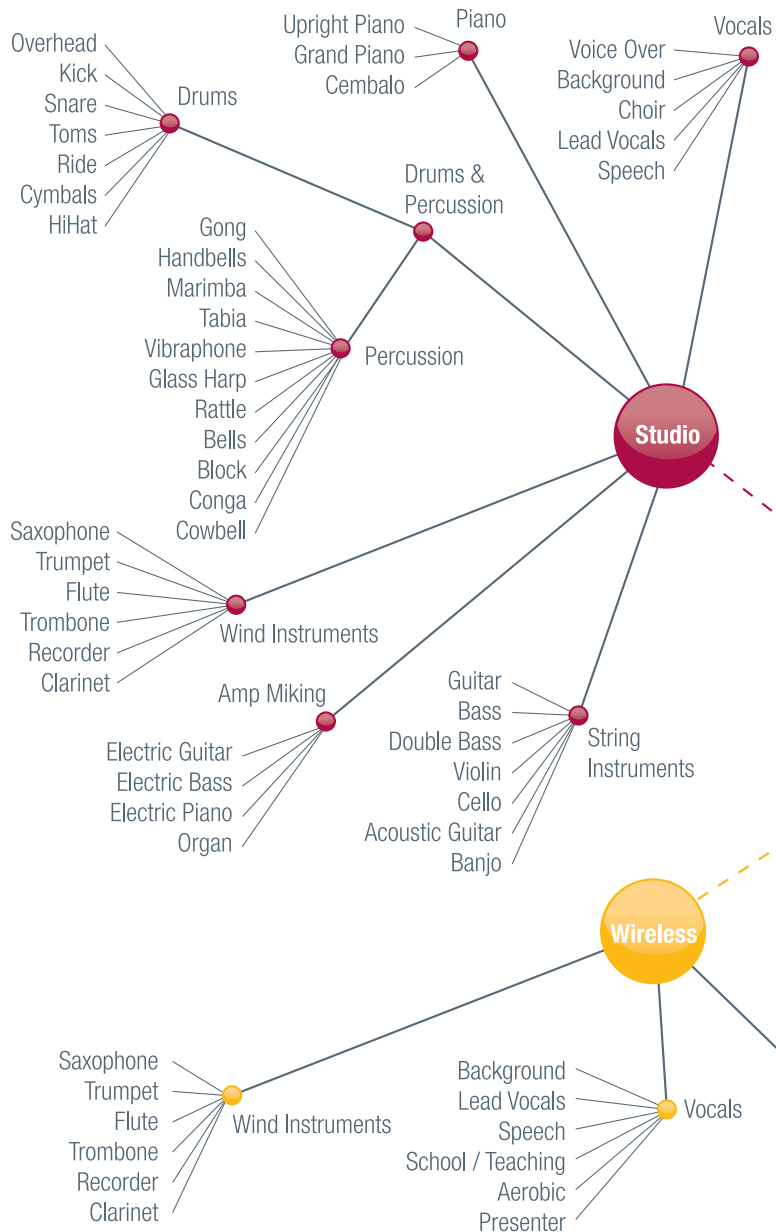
Overhead
Kick
Snare
Toms
Ride
Cymbals
HiHat
Drums

Upright Piano
Grand Piano
Cembalo
Piano

Vocals
Voice Over
Background
Choir
Lead Vocals
Speech

Drums & Percussion

Gong
Handbells
Marimba
Tabia
Vibraphone
Glass Harp
Rattle
Bells
Block
Conga
Cowbell
Percussion

Studio

Saxophone
Trumpet
Flute
Trombone
Recorder
Clarinet
Wind Instruments

Amp Miking
Electric Guitar
Electric Bass
Electric Piano
Organ

Guitar
Bass
Double Bass
Violin
Cello
Acoustic Guitar
Banjo
String Instruments

Wireless

Saxophone
Trumpet
Flute
Trombone
Recorder
Clarinet
Wind Instruments

Background
Lead Vocals
Speech
School / Teaching
Aerobic
Presenter
Vocals